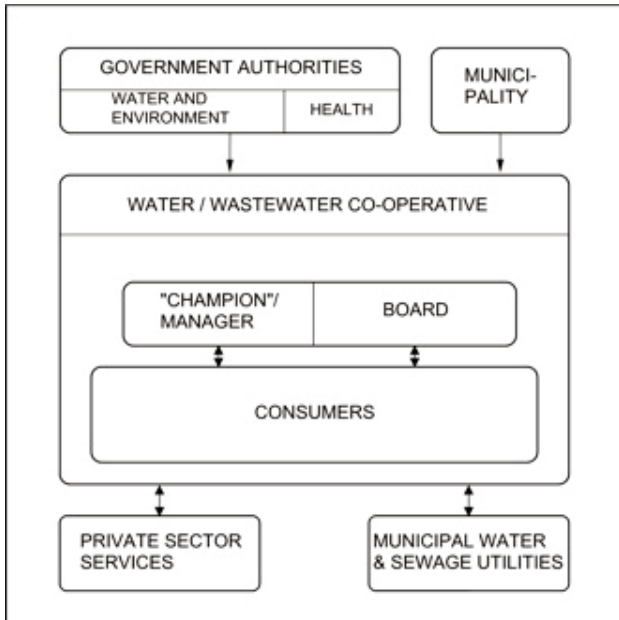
GOVERNMENT AUTHORITIES

WATER AND ENVIRONMENT

HEALTH

MUNICI-PALITY

WATER / WASTEWATER CO-OPERATIVE

"CHAMPION"/ MANAGER

BOARD

CONSUMERS

PRIVATE SECTOR SERVICES

MUNICIPAL WATER & SEWAGE UTILITIES